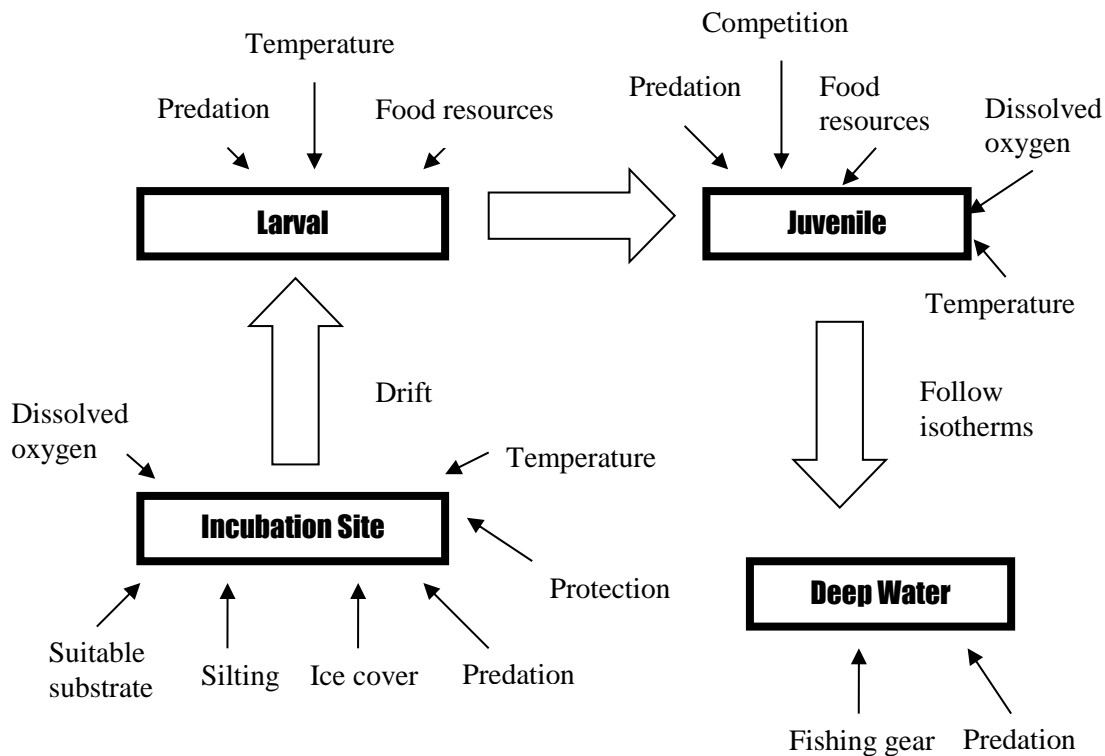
Temperature

Predation

Food resources

Larval

Competition

Predation

Food resources

Dissolved oxygen

Juvenile

Temperature

Drift

Follow isotherms

Dissolved oxygen

Temperature

Incubation Site

Protection

Suitable substrate

Silting

Ice cover

Predation

Deep Water

Fishing gear

Predation